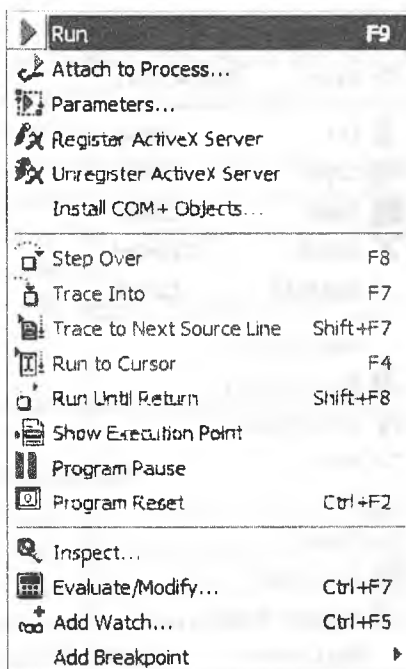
Run F9
Attach to Process...
Parameters...
Register ActiveX Server
Unregister ActiveX Server
Install COM+ Objects...

Step Over F8
Trace Into F7
Trace to Next Source Line Shift+F7
Run to Cursor F4
Run Until Return Shift+F8
Show Execution Point
Program Pause
Program Reset Ctrl+F2

Inspect...
Evaluate/Modify... Ctrl+F7
Add Watch... Ctrl+F5
Add Breakpoint